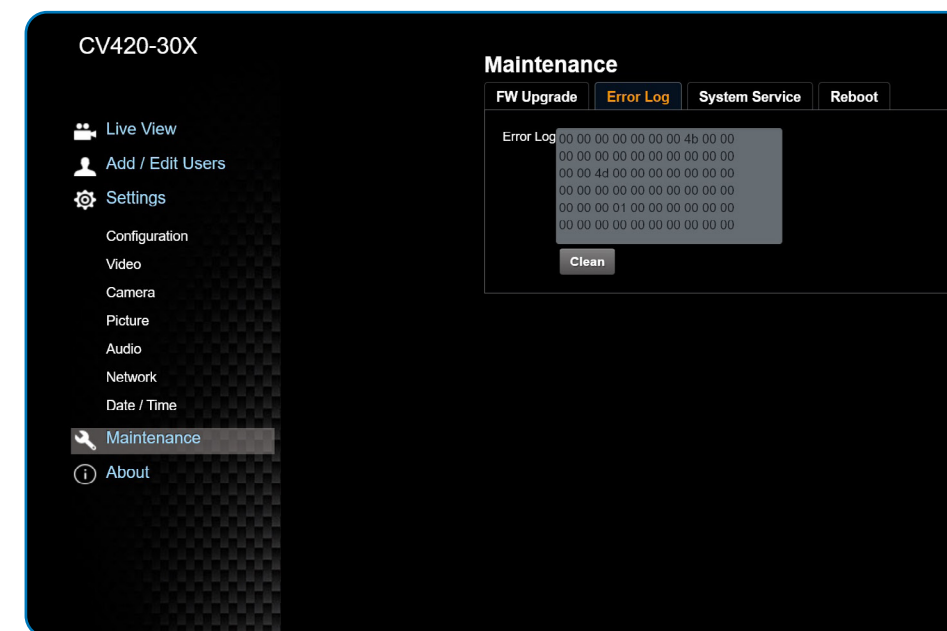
CV420-30X

Live View
Add / Edit Users
Settings
Configuration
Video
Camera
Picture
Audio
Network
Date / Time
Maintenance
About

Maintenance

FW Upgrade | Error Log | System Service | Reboot

Error Log
00 00 00 00 00 00 00 4b 00 00
00 00 00 00 00 00 00 00 00 00
00 00 4d 00 00 00 00 00 00 00
00 00 00 00 00 00 00 00 00 00
00 00 00 01 00 00 00 00 00 00
00 00 00 00 00 00 00 00 00 00

Clean